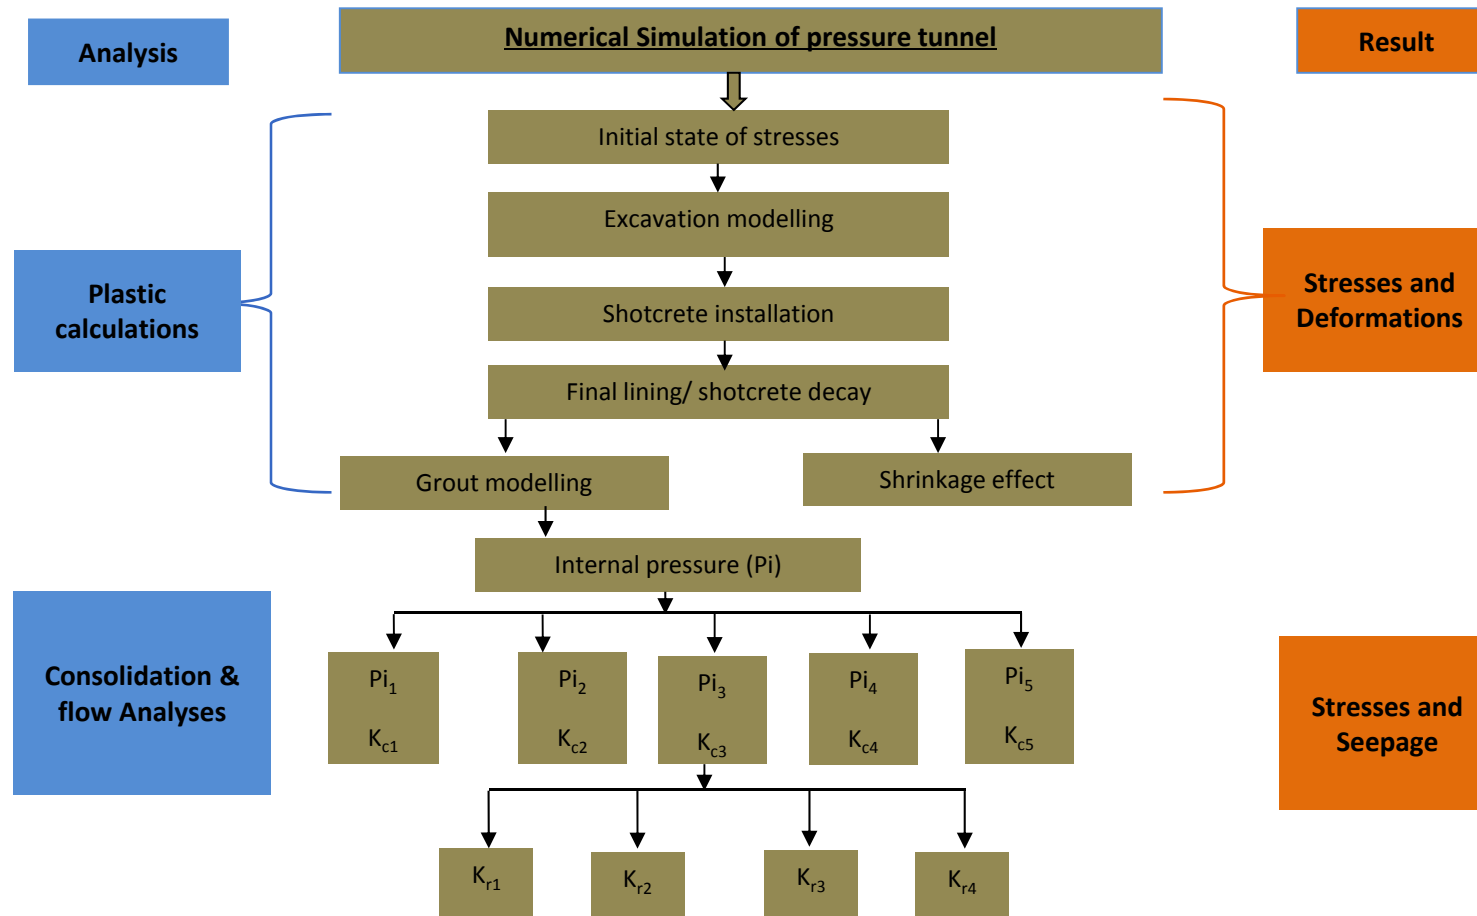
Analysis

Numerical Simulation of pressure tunnel

Result

Initial state of stresses

Excavation modelling

Plastic calculations

Stresses and Deformations

Shotcrete installation

Final lining/ shotcrete decay

Grout modelling

Shrinkage effect

Internal pressure (Pi)

Consolidation & flow Analyses

$Pi_1$ $K_{c1}$

$Pi_2$ $K_{c2}$

$Pi_3$ $K_{c3}$

$Pi_4$ $K_{c4}$

$Pi_5$ $K_{c5}$

Stresses and Seepage

$K_{r1}$

$K_{r2}$

$K_{r3}$

$K_{r4}$